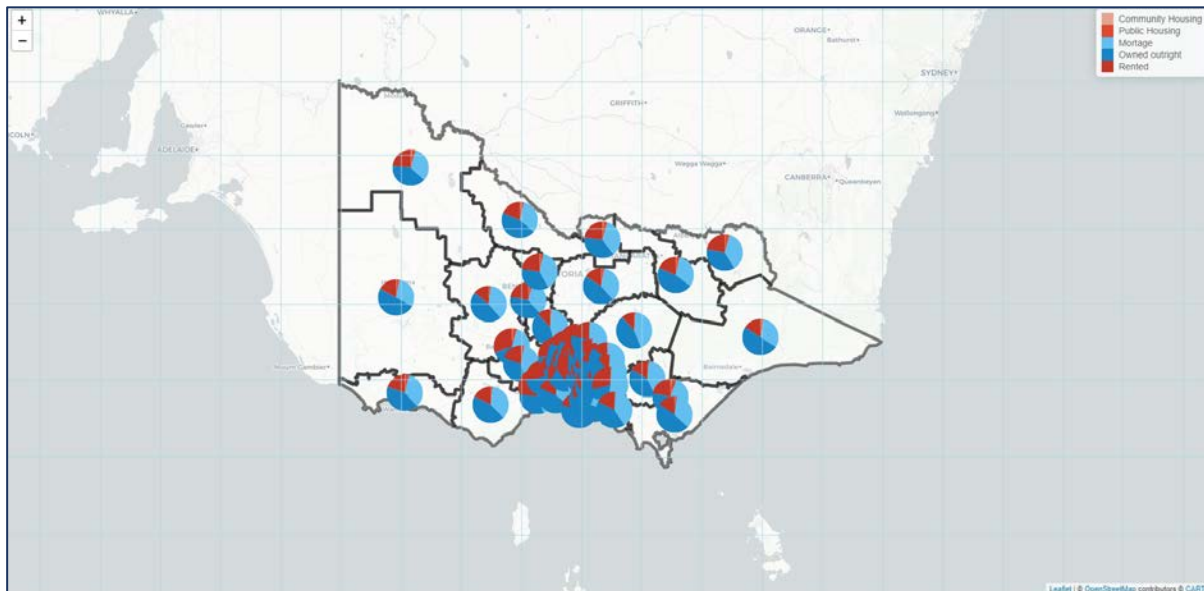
+
−
WHYALLA
ORANGE
Bathurst
SYDNEY
Wollongong
GRIFFITH
LINCOLN
Cowell
ADELAIDE
Wagga Wagga
CANBERRA
Queanbeyan
VICTORIA
BENDIGO
Mount Gambier
Bairnsdale
Community Housing
Public Housing
Mortage
Owned outright
Rented
Leaflet | © OpenStreetMap contributors © CART